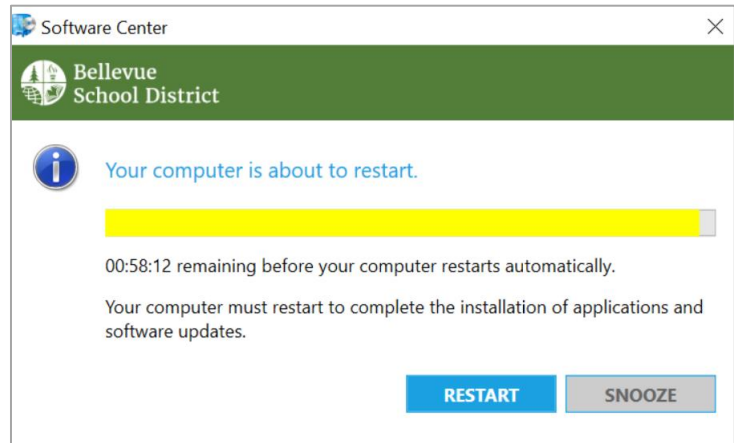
Software Center

Bellevue School District

Your computer is about to restart.

00:58:12 remaining before your computer restarts automatically.

Your computer must restart to complete the installation of applications and software updates.

RESTART

SNOOZE